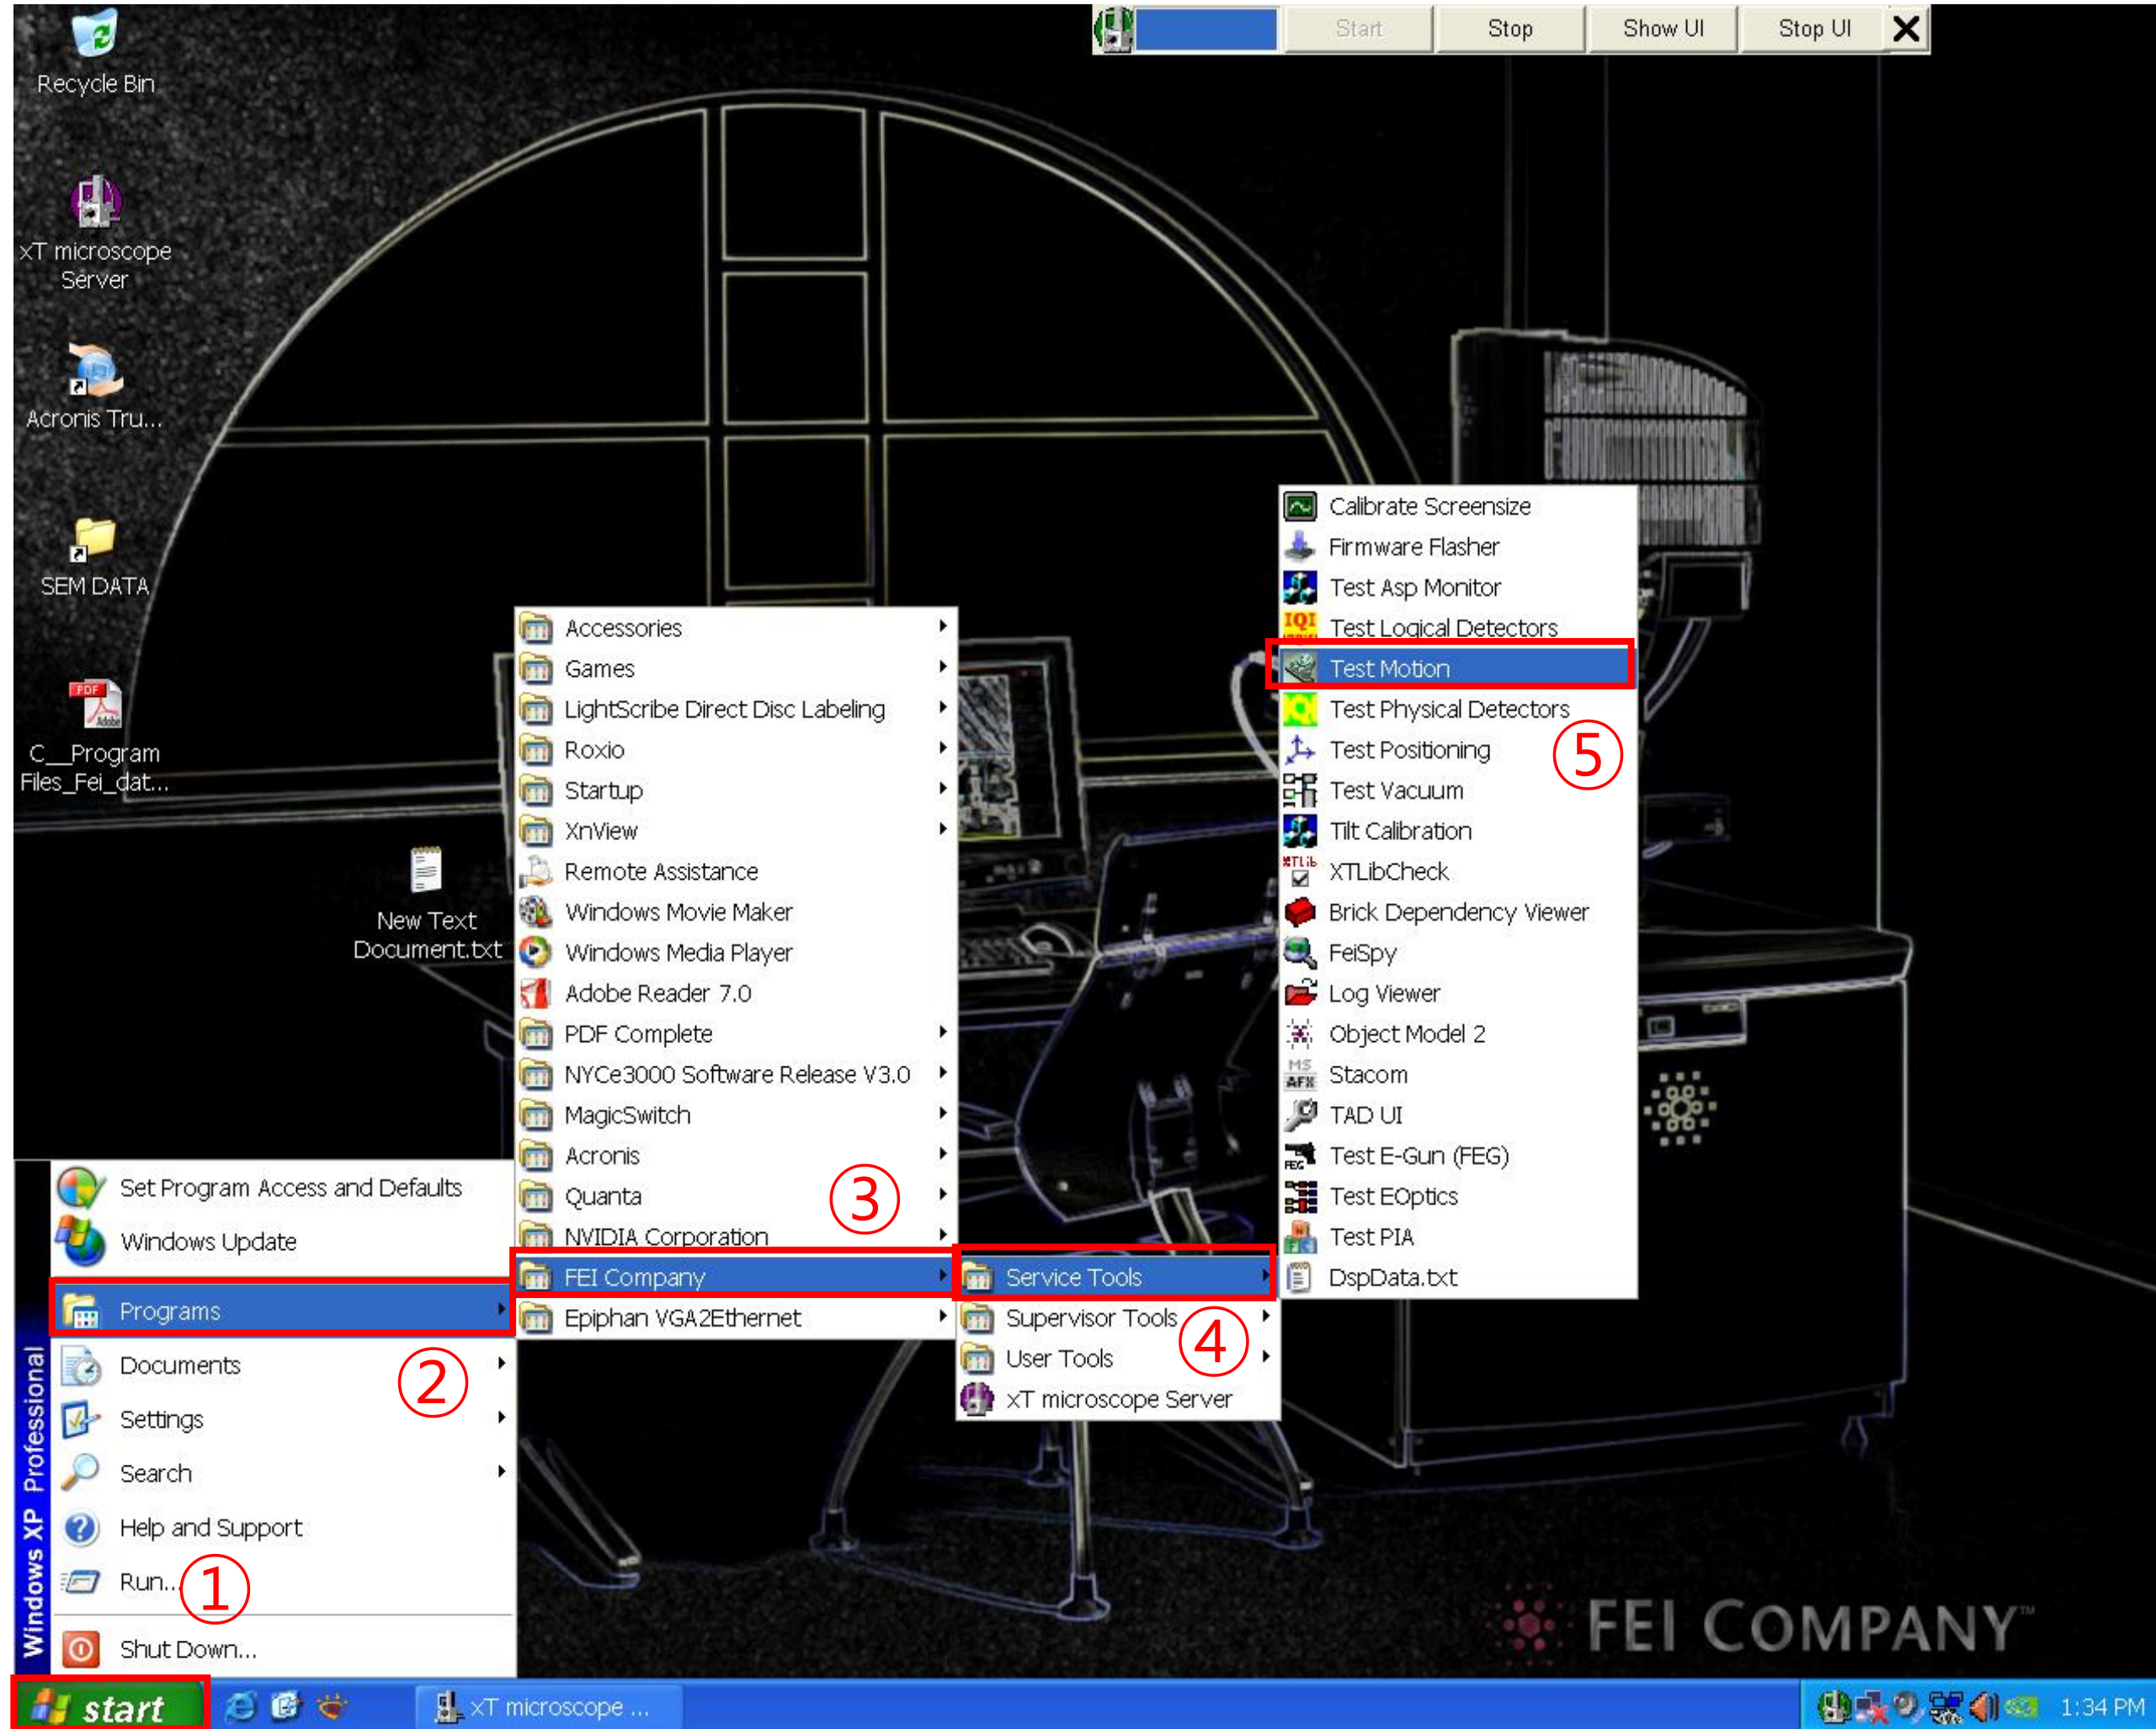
Start Stop Show UI Stop UI

Recycle Bin

xT microscope Server

Acronis Tru...

SEM DATA

C__Program Files_Fei_dat...

New Text Document.txt

Calibrate Screensize
Firmware Flasher
Test Asp Monitor
Test Logical Detectors
Test Motion
Test Physical Detectors
Test Positioning
Test Vacuum
Tilt Calibration
XTLibCheck
Brick Dependency Viewer
FeiSpy
Log Viewer
Object Model 2
Stacom
TAD UI
Test E-Gun (FEG)
Test EOptics
Test PIA
DspData.txt

⑤

Accessories
Games
LightScribe Direct Disc Labeling
Roxio
Startup
XnView
Remote Assistance
Windows Movie Maker
Windows Media Player
Adobe Reader 7.0
PDF Complete
NYCe3000 Software Release V3.0
MagicSwitch
Acronis
Quanta
NVIDIA Corporation
FEI Company
Epiphan VGA2Ethernet

③

Service Tools
Supervisor Tools
User Tools
xT microscope Server

④

Set Program Access and Defaults
Windows Update
Programs
Documents
Settings
Search
Help and Support
Run...
Shut Down...

②

①

Windows XP Professional

FEI COMPANY™

start

xT microscope ...

1:34 PM